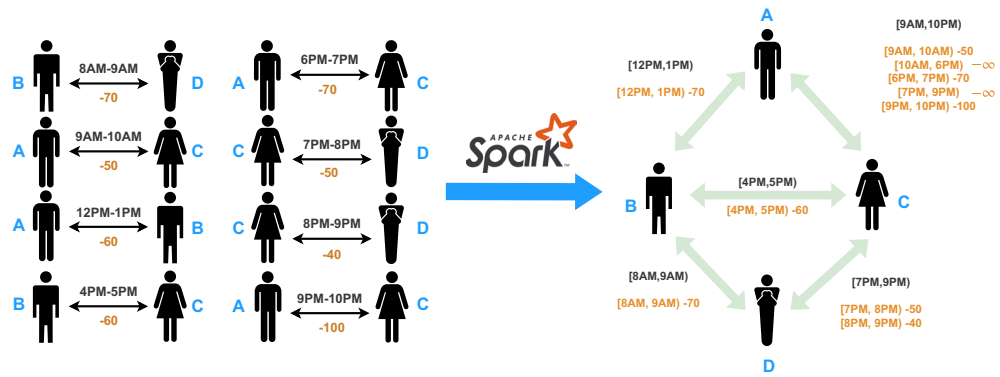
B 8AM-9AM -70 D

A 9AM-10AM -50 C

A 12PM-1PM -60 B

B 4PM-5PM -60 C

A 6PM-7PM -70 C

C 7PM-8PM -50 D

C 8PM-9PM -40 D

A 9PM-10PM -100 C

APACHE Spark

A

[12PM,1PM)
[12PM, 1PM) -70

[9AM,10PM)
[9AM, 10AM) -50
[10AM, 6PM) $-\infty$
[6PM, 7PM) -70
[7PM, 9PM) $-\infty$
[9PM, 10PM) -100

B

[4PM,5PM)
[4PM, 5PM) -60

C

[8AM,9AM)
[8AM, 9AM) -70

[7PM,9PM)
[7PM, 8PM) -50
[8PM, 9PM) -40

D